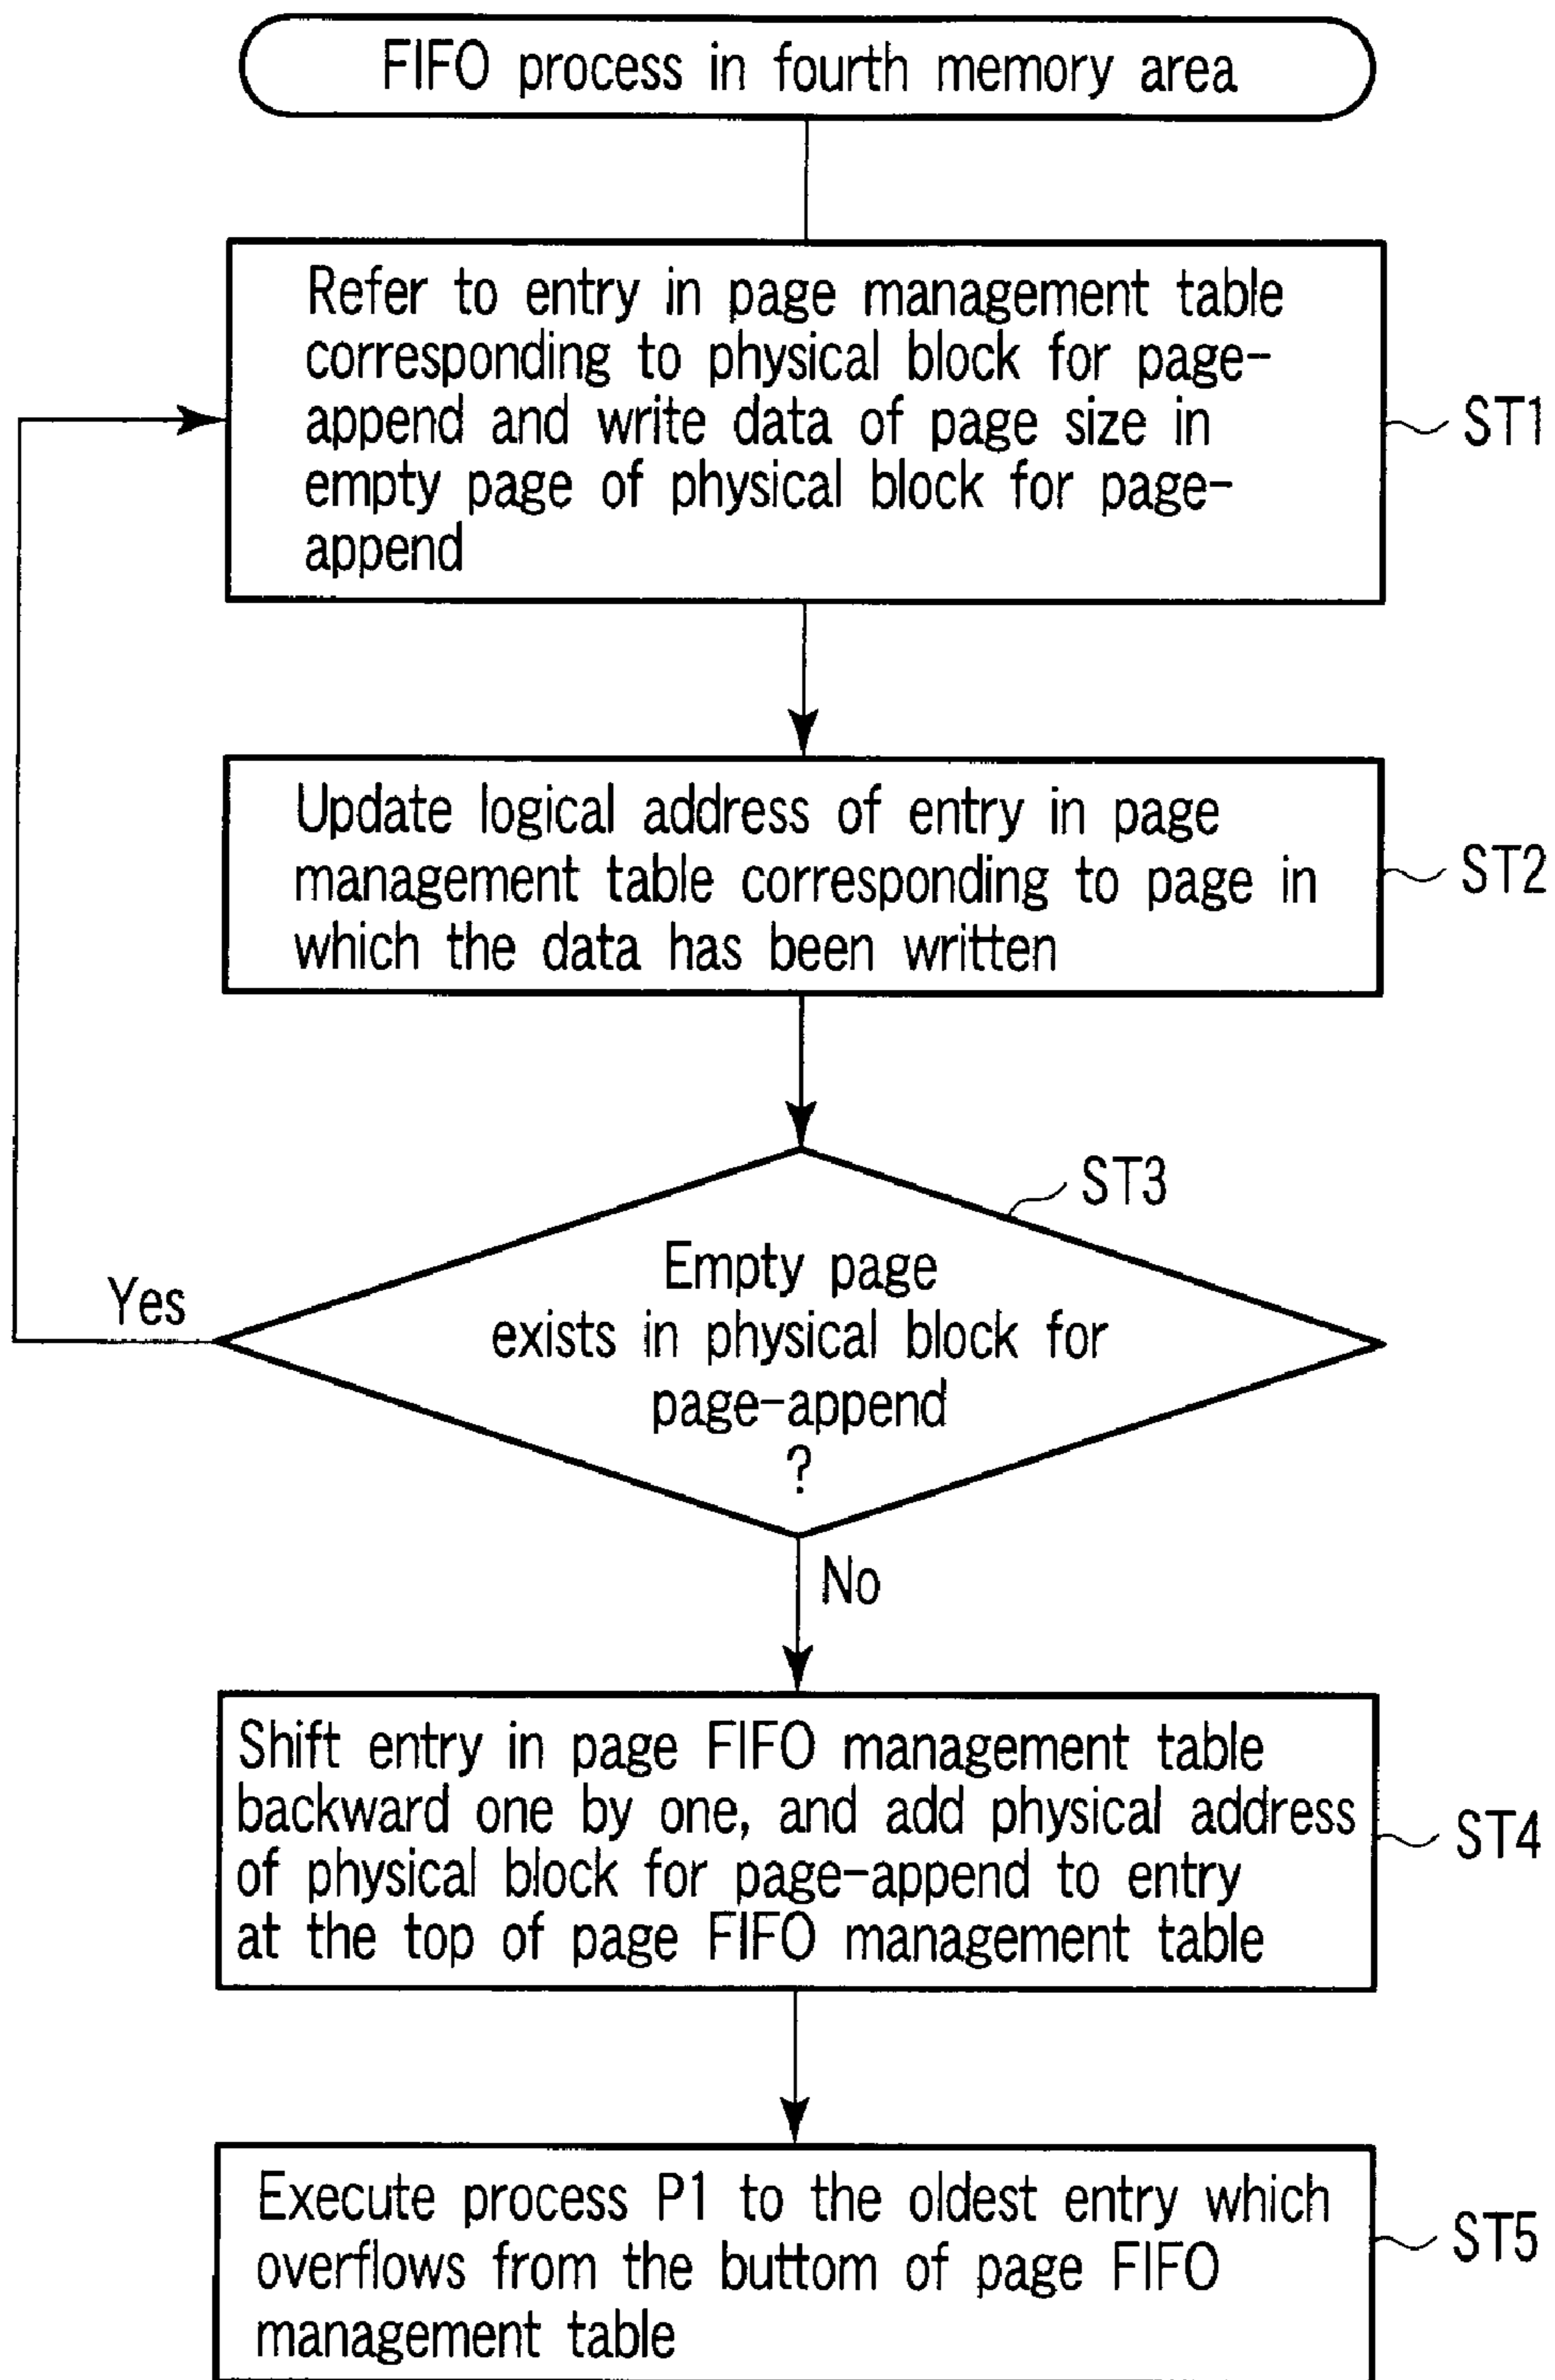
FIFO process in fourth memory area

Refer to entry in page management table corresponding to physical block for page-append and write data of page size in empty page of physical block for page-append

ST1

Update logical address of entry in page management table corresponding to page in which the data has been written

ST2

ST3

Empty page exists in physical block for page-append ?

Yes

No

Shift entry in page FIFO management table backward one by one, and add physical address of physical block for page-append to entry at the top of page FIFO management table

ST4

Execute process P1 to the oldest entry which overflows from the buttom of page FIFO management table

ST5